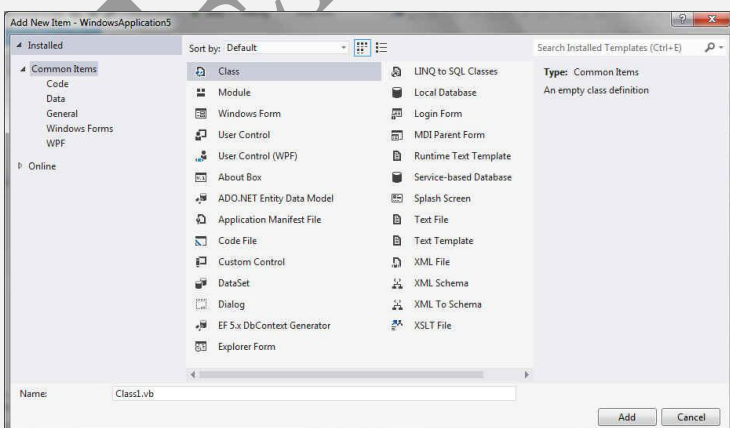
Add New Item - WindowsApplication5

? ×

Installed

Common Items
Code
Data
General
Windows Forms
WPF

Online

Sort by: Default

Class
Module
Windows Form
User Control
User Control (WPF)
About Box
ADO.NET Entity Data Model
Application Manifest File
Code File
Custom Control
DataSet
Dialog
EF 5.x DbContext Generator
Explorer Form

LINQ to SQL Classes
Local Database
Login Form
MDI Parent Form
Runtime Text Template
Service-based Database
Splash Screen
Text File
Text Template
XML File
XML Schema
XML To Schema
XSLT File

Search Installed Templates (Ctrl+E)

Type: Common Items
An empty class definition

Name: Class1.vb

Add Cancel